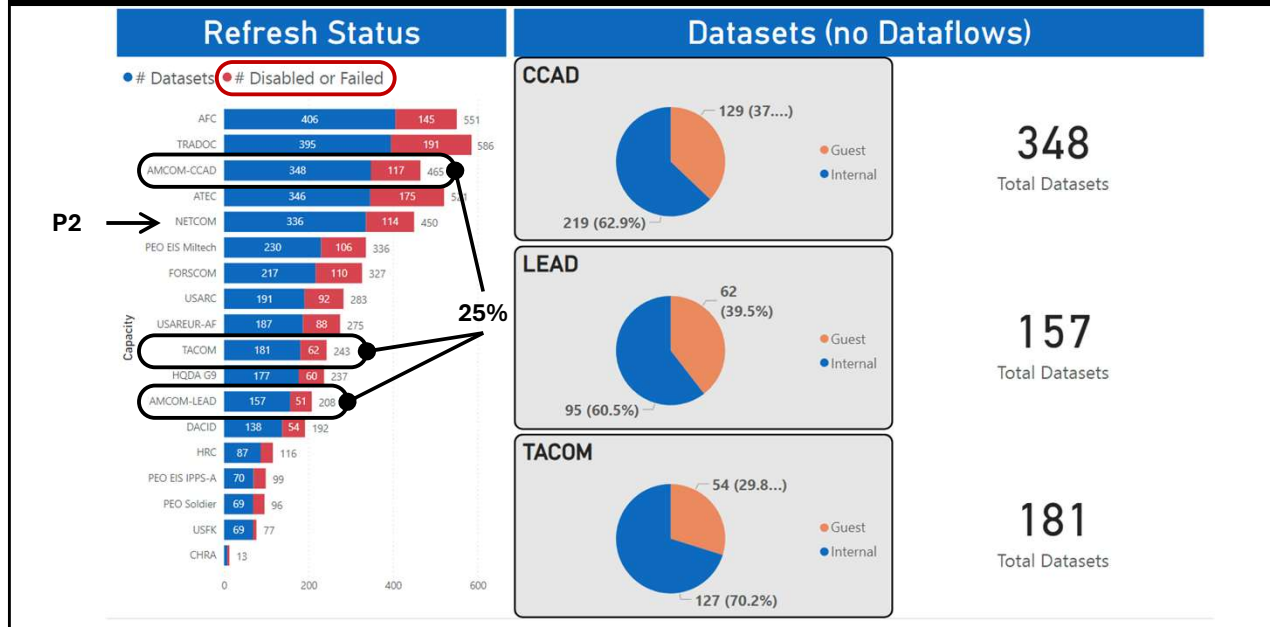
Refresh Status

# Datasets # Disabled or Failed

| Capacity | # Datasets | # Disabled or Failed | Total |
|---|---|---|---|
| AFC | 406 | 145 | 551 |
| TRADOC | 395 | 191 | 586 |
| AMCOM-CCAD | 348 | 117 | 465 |
| ATEC | 346 | 175 | 521 |
| NETCOM | 336 | 114 | 450 |
| PEO EIS Miltech | 230 | 106 | 336 |
| FORSCOM | 217 | 110 | 327 |
| USARC | 191 | 92 | 283 |
| USAREUR-AF | 187 | 88 | 275 |
| TACOM | 181 | 62 | 243 |
| HQDA G9 | 177 | 60 | 237 |
| AMCOM-LEAD | 157 | 51 | 208 |
| DACID | 138 | 54 | 192 |
| HRC | 87 | | 116 |
| PEO EIS IPPS-A | 70 | | 99 |
| PEO Soldier | 69 | | 96 |
| USFK | 69 | | 77 |
| CHRA | | | 13 |

0 200 400 600

P2

25%

Datasets (no Dataflows)

CCAD
129 (37....)
219 (62.9%)
Guest
Internal

348
Total Datasets

LEAD
62 (39.5%)
95 (60.5%)
Guest
Internal

157
Total Datasets

TACOM
54 (29.8...)
127 (70.2%)
Guest
Internal

181
Total Datasets